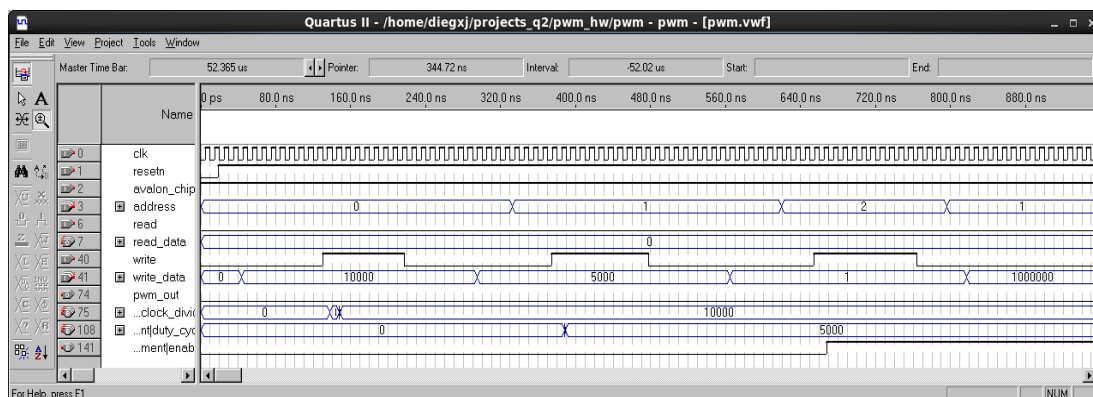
Quartus II - /home/diegxj/projects_q2/pwm_hw/pwm - pwm - [pwm.vwf]

File Edit View Project Tools Window

Master Time Bar: 52.365 us Pointer: 344.72 ns Interval: -52.02 us Start: End:

Name

0 ps 80.0 ns 160.0 ns 240.0 ns 320.0 ns 400.0 ns 480.0 ns 560.0 ns 640.0 ns 720.0 ns 800.0 ns 880.0 ns

0 clk
1 resetn
2 avalon_chip
3 address 0 1 2 1
6 read
7 read_data 0
40 write
41 write_data 0 10000 5000 1 1000000
74 pwm_out
75 ...clock_divi 0 10000
108 ...nt|duty_cyc 0 5000
141 ...ment|enab

For Help, press F1 NUM